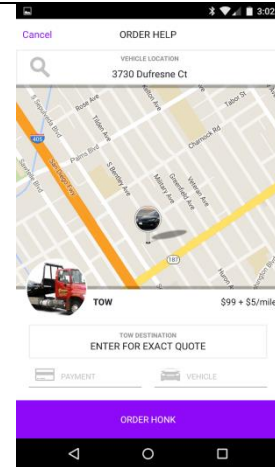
3:02

Cancel ORDER HELP

VEHICLE LOCATION
3730 Dufresne Ct

Rose Ave
Tabor St
Chanrock Rd
405
Palms Blvd
Military Ave
187

TOW $99 + $5/mile

TOW DESTINATION
ENTER FOR EXACT QUOTE

PAYMENT VEHICLE

ORDER HONK